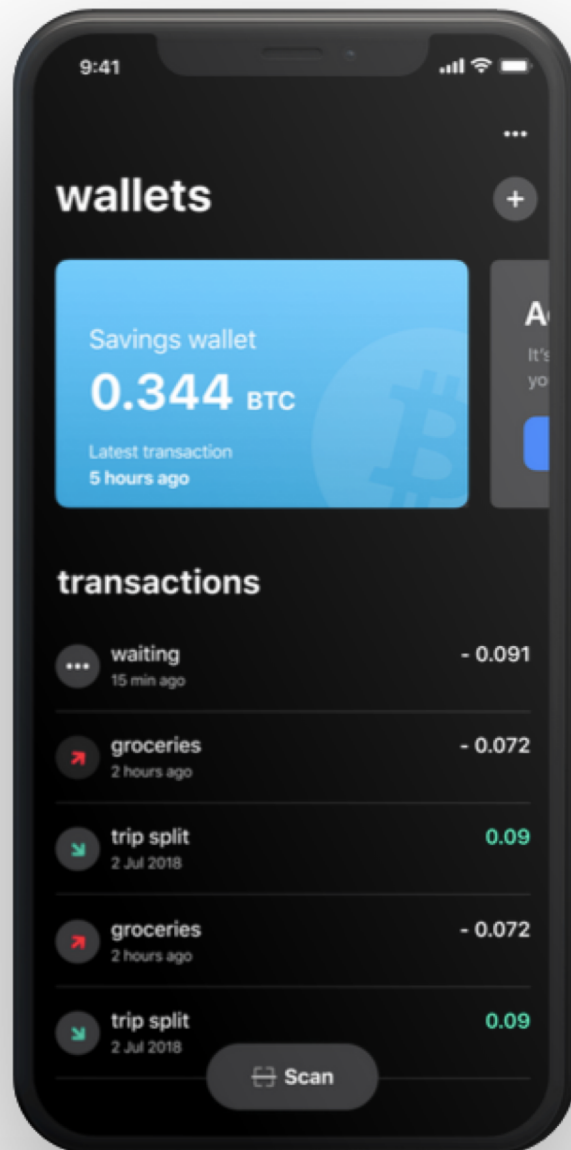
9:41

wallets

+

Savings wallet
0.344 BTC
Latest transaction
5 hours ago

A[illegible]
It's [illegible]
yo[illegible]

transactions

waiting
15 min ago
- 0.091

groceries
2 hours ago
- 0.072

trip split
2 Jul 2018
0.09

groceries
2 hours ago
- 0.072

trip split
2 Jul 2018
0.09

Scan